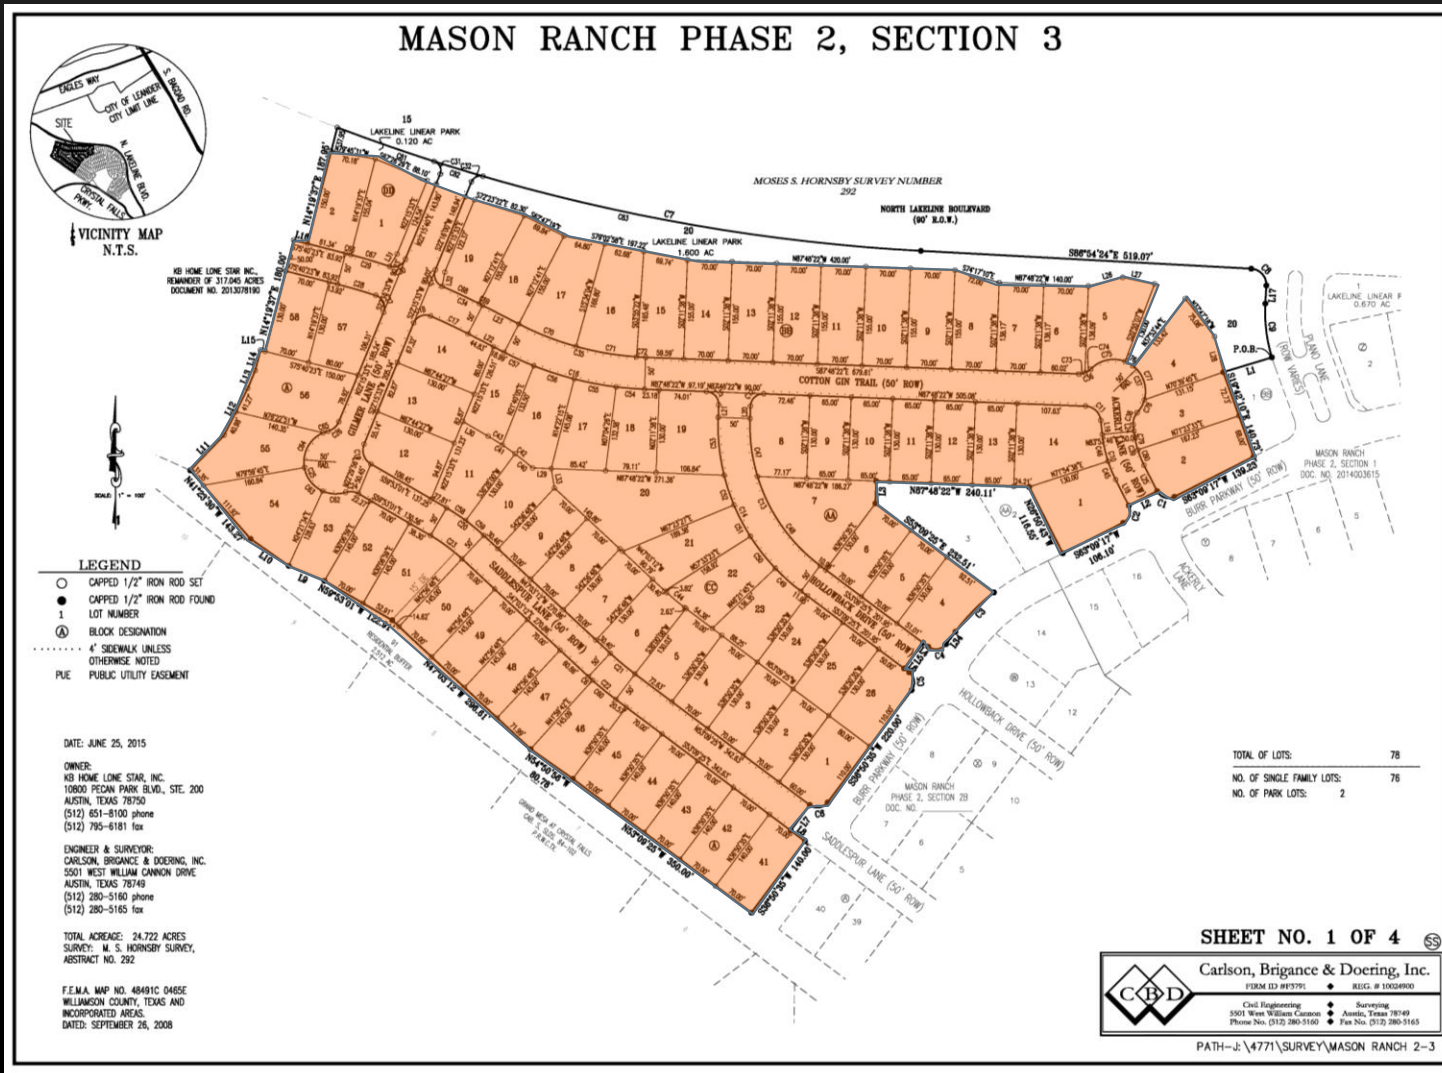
MASON RANCH PHASE 2, SECTION 3

EAGLES WAY
CITY OF LEANDER CITY LIMIT LINE
S. BAGDAD RD.
SITE
N. LAKELINE BLVD.
CRYSTAL FALLS PKWY.

VICINITY MAP
N.T.S.

15
LAKELINE LINEAR PARK
0.120 AC

MOSES S. HORNSBY SURVEY NUMBER
292

NORTH LAKELINE BOULEVARD
(90' R.O.W.)

20
LAKELINE LINEAR PARK
1.600 AC

S86°54'24"E 519.07'

KB HOME LONE STAR INC.,
REMAINDER OF 317.045 ACRES
DOCUMENT NO. 2013078190

N14°19'37"E 180.00'

COTTON GIN TRAIL (50' ROW)

GILMER LANE (50' ROW)

SADDLESPUR LANE (50' ROW)

HOLLOWBACK DRIVE (50' ROW)

ACKERLY LANE

LAKELINE LINEAR P
0.670 AC

PLANO LANE (ROW VARIES)

P.O.B.

MASON RANCH
PHASE 2, SECTION 1
DOC. NO. 2014003615

BURR PARKWAY (50' ROW)

S63°09'17"W 139.23

N87°48'22"W 240.11'

S63°09'17"W 106.10'

S55°09'25"E 232.51'

N41°25'36"W 143.27'

N55°53'01"W 122.91'

N47°05'12"W 296.81'

N54°29'56"W 80.78'

N55°09'25"W 350.00'

S36°50'35"W 140.00'

S36°50'35"W 220.00'

HOLLOWBACK DRIVE (50' ROW)

BURR PARKWAY (50' ROW)

MASON RANCH
PHASE 2, SECTION 2B
DOC. NO.

SADDLESPUR LANE (50' ROW)

GRAND MESA AT CRYSTAL FALLS

SCALE: 1" = 100'

LEGEND
CAPPED 1/2" IRON ROD SET
CAPPED 1/2" IRON ROD FOUND
1 LOT NUMBER
Ⓐ BLOCK DESIGNATION
4' SIDEWALK UNLESS OTHERWISE NOTED
PUE PUBLIC UTILITY EASEMENT

TOTAL OF LOTS: 78
NO. OF SINGLE FAMILY LOTS: 76
NO. OF PARK LOTS: 2

DATE: JUNE 25, 2015

OWNER:
KB HOME LONE STAR, INC.
10800 PECAN PARK BLVD., STE. 200
AUSTIN, TEXAS 78750
(512) 651-8100 phone
(512) 795-6181 fax

ENGINEER & SURVEYOR:
CARLSON, BRIGANCE & DOERING, INC.
5501 WEST WILLIAM CANNON DRIVE
AUSTIN, TEXAS 78749
(512) 280-5160 phone
(512) 280-5165 fax

TOTAL ACREAGE: 24.722 ACRES
SURVEY: M. S. HORNSBY SURVEY,
ABSTRACT NO. 292

F.E.M.A. MAP NO. 48491C 0465E
WILLIAMSON COUNTY, TEXAS AND
INCORPORATED AREAS.
DATED: SEPTEMBER 26, 2008

SHEET NO. 1 OF 4

CBD
Carlson, Brigance & Doering, Inc.
FIRM ID #F3791 REG. # 10024900
Civil Engineering
5501 West William Cannon
Phone No. (512) 280-5160
Surveying
Austin, Texas 78749
Fax No. (512) 280-5165

PATH-J:\4771\SURVEY\MASON RANCH 2-3